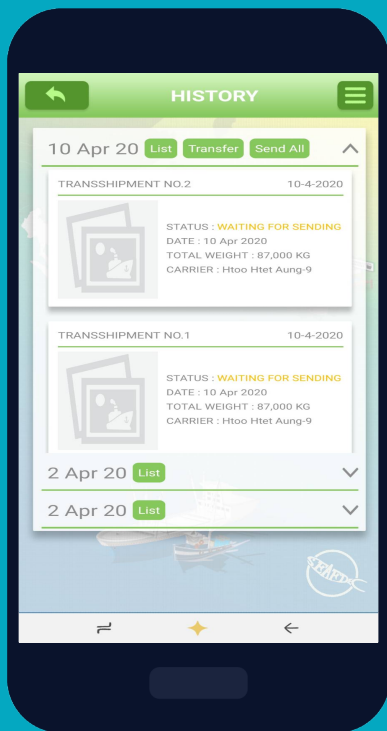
HISTORY

10 Apr 20 List Transfer Send All

TRANSSHIPMENT NO.2 10-4-2020

STATUS : WAITING FOR SENDING
DATE : 10 Apr 2020
TOTAL WEIGHT : 87,000 KG
CARRIER : Htoo Htet Aung-9

TRANSSHIPMENT NO.1 10-4-2020

STATUS : WAITING FOR SENDING
DATE : 10 Apr 2020
TOTAL WEIGHT : 87,000 KG
CARRIER : Htoo Htet Aung-9

2 Apr 20 List

2 Apr 20 List